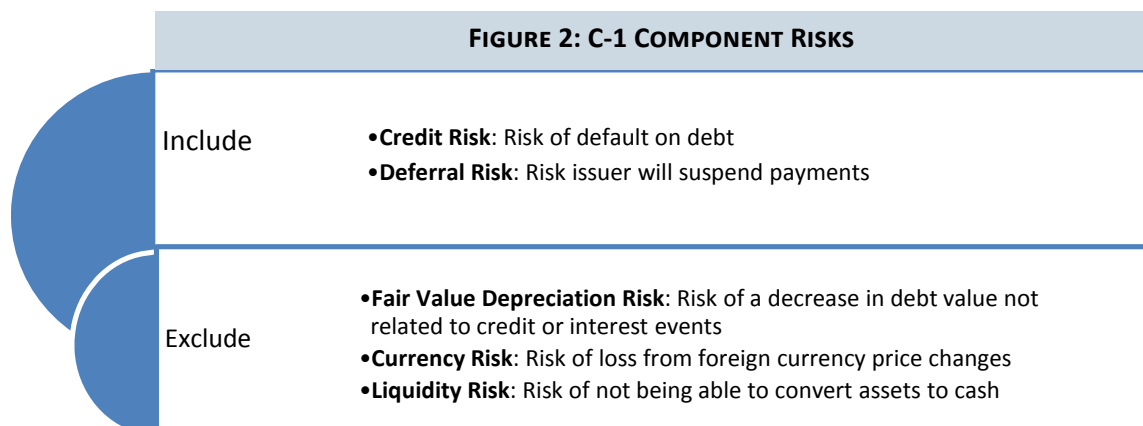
FIGURE 2: C-1 COMPONENT RISKS

Include

•Credit Risk: Risk of default on debt
•Deferral Risk: Risk issuer will suspend payments

Exclude

•Fair Value Depreciation Risk: Risk of a decrease in debt value not related to credit or interest events
•Currency Risk: Risk of loss from foreign currency price changes
•Liquidity Risk: Risk of not being able to convert assets to cash